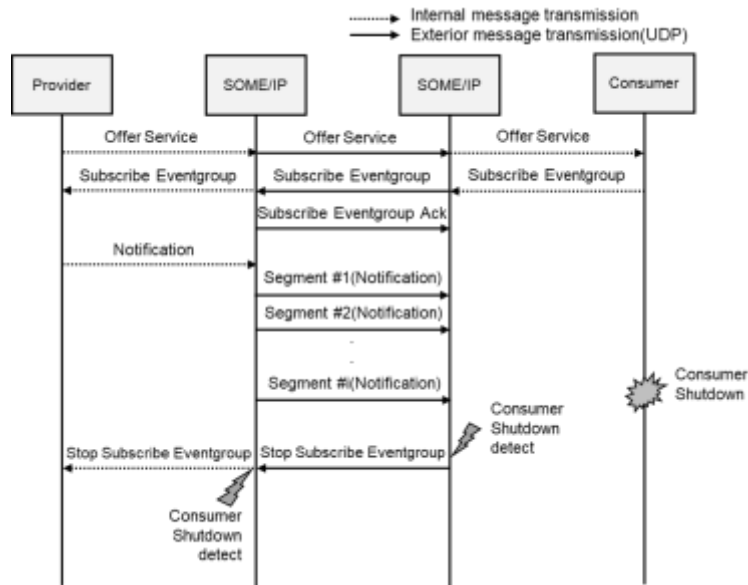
Internal message transmission
Exterior message transmission(UDP)

Provider
SOME/IP
SOME/IP
Consumer

Offer Service
Offer Service
Offer Service
Subscribe Eventgroup
Subscribe Eventgroup
Subscribe Eventgroup
Subscribe Eventgroup Ack
Notification
Segment #1(Notification)
Segment #2(Notification)
.
.
Segment #i(Notification)
Consumer Shutdown
Consumer Shutdown detect
Stop Subscribe Eventgroup
Stop Subscribe Eventgroup
Consumer Shutdown detect